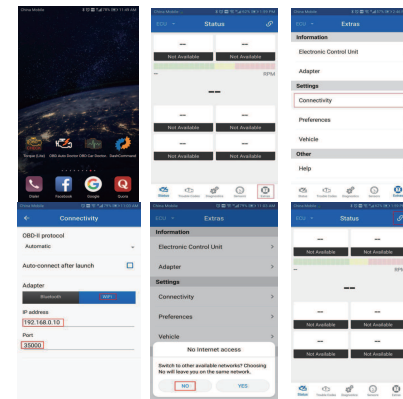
China Mobile

Torque (Lite) OBD Auto Doctor OBD Car Doctor DashCommand

Dialer Facebook Google Quora

ECU Status

--

Not Available

--

RPM

--

--

Not Available

--

Not Available

--

Not Available

--

Not Available

Status Trouble Codes Diagnostics Sensors Extras

Extras

Information

Electronic Control Unit

Adapter

Settings

Connectivity

Preferences

Vehicle

Other

Help

Status Trouble Codes Diagnostics Sensors Extras

Connectivity

OBD-II protocol

Automatic

Auto-connect after launch

Adapter

Bluetooth WiFi

IP address

192.168.0.10

Port

35000

ECU Extras

Information

Electronic Control Unit

Adapter

Settings

Connectivity

Preferences

Vehicle

No Internet access

Switch to other available networks? Choosing No will leave you on the same network.

NO YES

China Mobile

ECU Status

--

Not Available

--

Not Available

--

--

Not Available

--

Not Available

--

Not Available

--

Not Available

Status Trouble Codes Diagnostics Sensors Extras